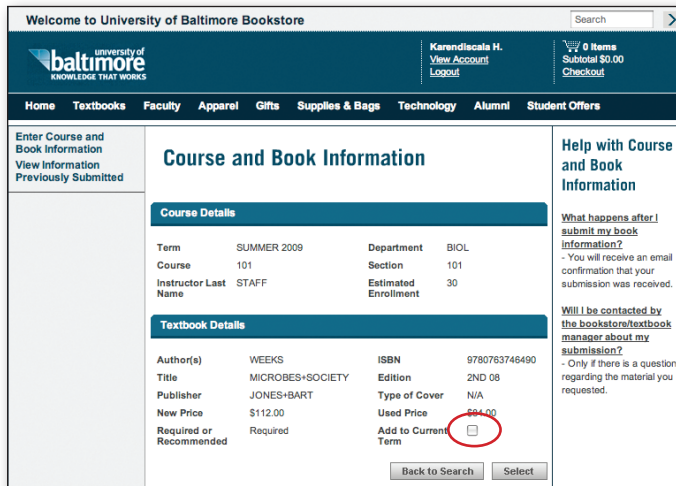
Welcome to University of Baltimore Bookstore

Search

university of baltimore
KNOWLEDGE THAT WORKS

Karendiscala H.
View Account
Logout

0 Items
Subtotal $0.00
Checkout

Home Textbooks Faculty Apparel Gifts Supplies & Bags Technology Alumni Student Offers

Enter Course and Book Information
View Information Previously Submitted

Course and Book Information

Course Details

| | | | |
|---|---|---|---|
| Term | SUMMER 2009 | Department | BIOL |
| Course | 101 | Section | 101 |
| Instructor Last Name | STAFF | Estimated Enrollment | 30 |

Textbook Details

| | | | |
|---|---|---|---|
| Author(s) | WEEKS | ISBN | 9780763746490 |
| Title | MICROBES+SOCIETY | Edition | 2ND 08 |
| Publisher | JONES+BART | Type of Cover | N/A |
| New Price | $112.00 | Used Price | $84.00 |
| Required or Recommended | Required | Add to Current Term | |

Back to Search Select

Help with Course and Book Information

What happens after I submit my book information?
- You will receive an email confirmation that your submission was received.

Will I be contacted by the bookstore/textbook manager about my submission?
- Only if there is a question regarding the material you requested.